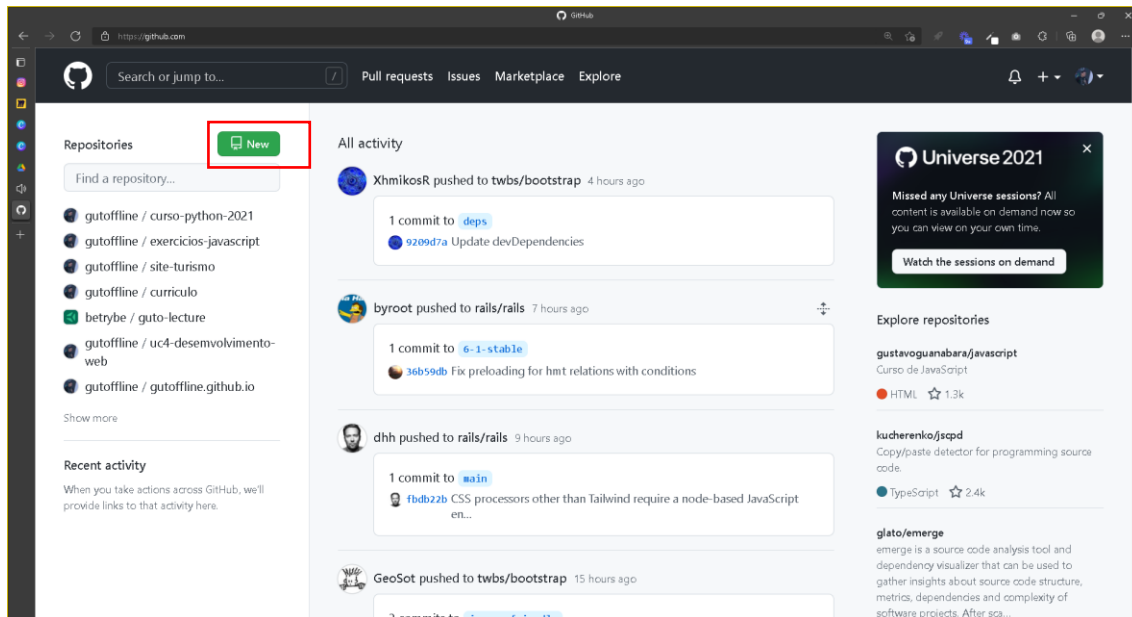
GitHub

https://github.com

Search or jump to...

/

Pull requests Issues Marketplace Explore

Repositories

New

Find a repository...

gutoffline / curso-python-2021

gutoffline / exercicios-javascript

gutoffline / site-turismo

gutoffline / curriculo

betrybe / guto-lecture

gutoffline / uc4-desemvolvimento-web

gutoffline / gutoffline.github.io

Show more

Recent activity

When you take actions across GitHub, we'll provide links to that activity here.

All activity

XhmikosR pushed to twbs/bootstrap 4 hours ago

1 commit to deps

9209d7a Update devDependencies

byroot pushed to rails/rails 7 hours ago

1 commit to 6-1-stable

36b59db Fix preloading for hmt relations with conditions

dhh pushed to rails/rails 9 hours ago

1 commit to main

fbdb22b CSS processors other than Tailwind require a node-based JavaScript en...

GeoSot pushed to twbs/bootstrap 15 hours ago

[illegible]

Universe 2021

Missed any Universe sessions? All content is available on demand now so you can view on your own time.

Watch the sessions on demand

Explore repositories

gustavoguanabara/javascript

Curso de JavaScript

HTML 1.3k

kucherenko/jscpd

Copy/paste detector for programming source code.

TypeScript 2.4k

glato/emerge

emerge is a source code analysis tool and dependency visualizer that can be used to gather insights about source code structure, metrics, dependendes and complexity of software projects. After sca...